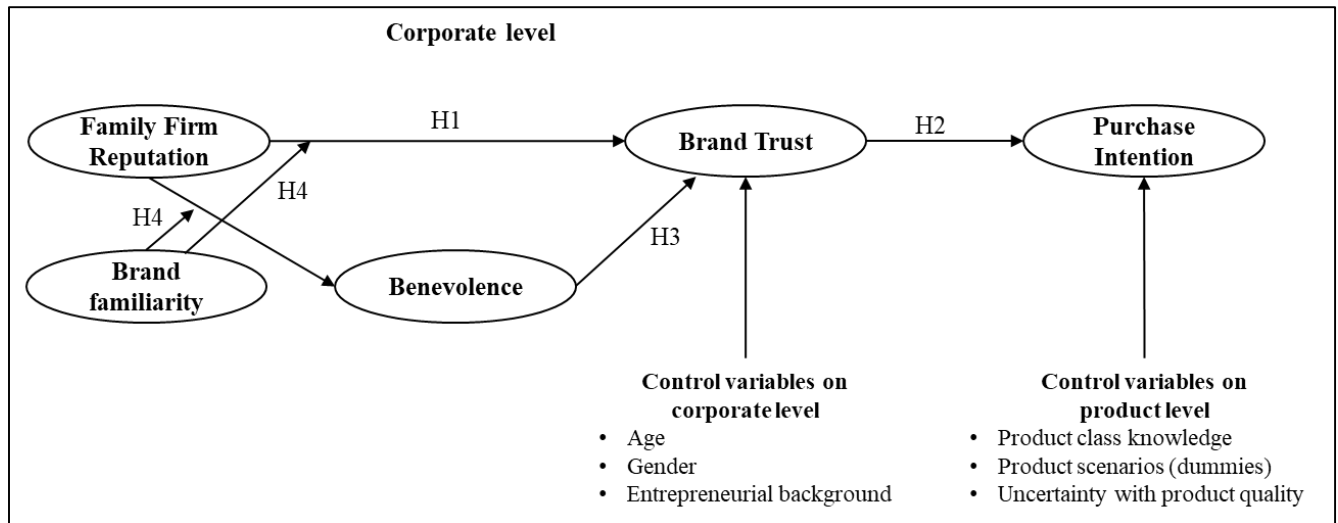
Corporate level

Family Firm Reputation

H1

Brand Trust

H2

Purchase Intention

H4

H4

Brand familiarity

Benevolence

H3

Control variables on corporate level
• Age
• Gender
• Entrepreneurial background

Control variables on product level
• Product class knowledge
• Product scenarios (dummies)
• Uncertainty with product quality